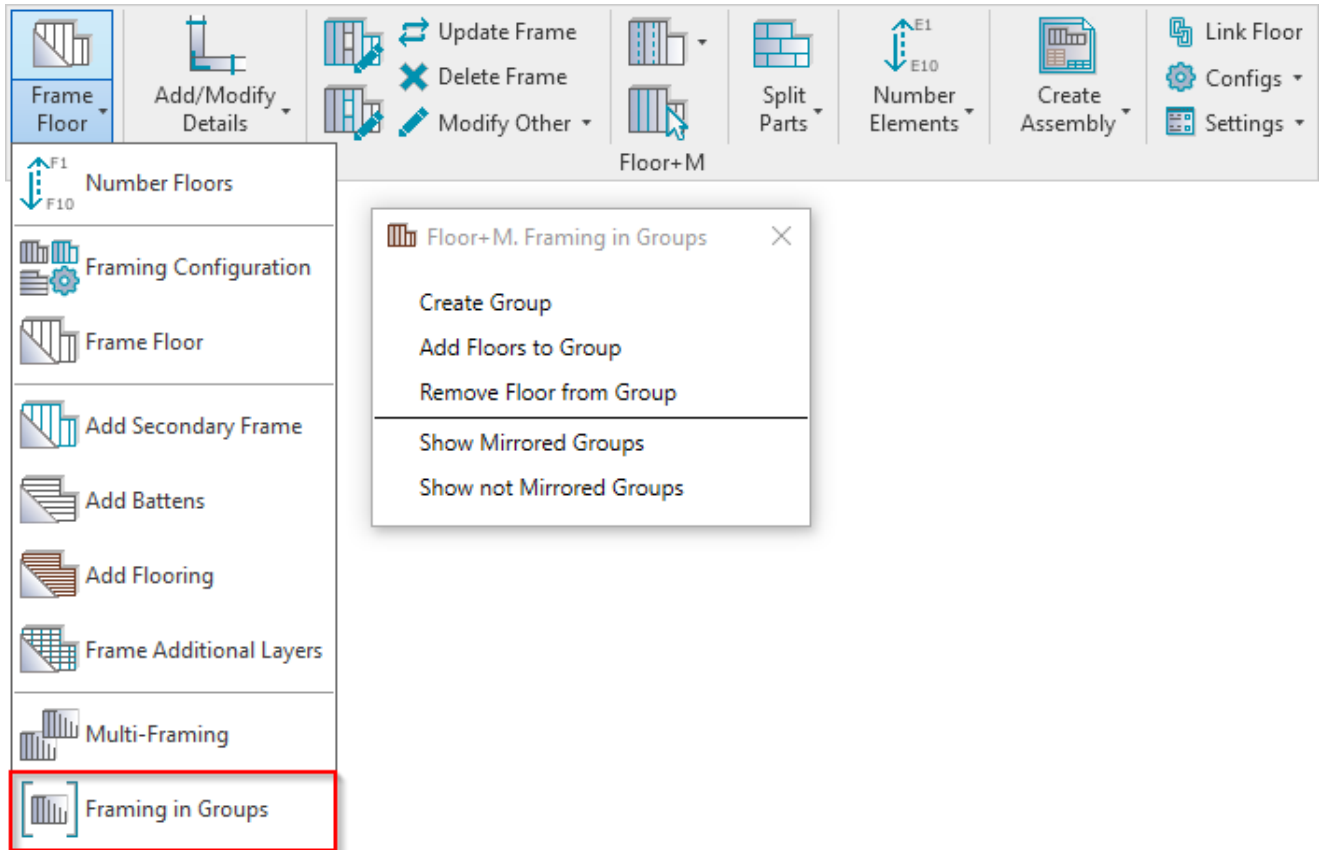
Frame Floor

Add/Modify Details

Update Frame

Delete Frame

Modify Other

Split Parts

E1
E10
Number Elements

Create Assembly

Link Floor

Configs

Settings

Floor+M

F1
F10
Number Floors

Framing Configuration

Frame Floor

Add Secondary Frame

Add Battens

Add Flooring

Frame Additional Layers

Multi-Framing

Framing in Groups

Floor+M. Framing in Groups

Create Group

Add Floors to Group

Remove Floor from Group

Show Mirrored Groups

Show not Mirrored Groups